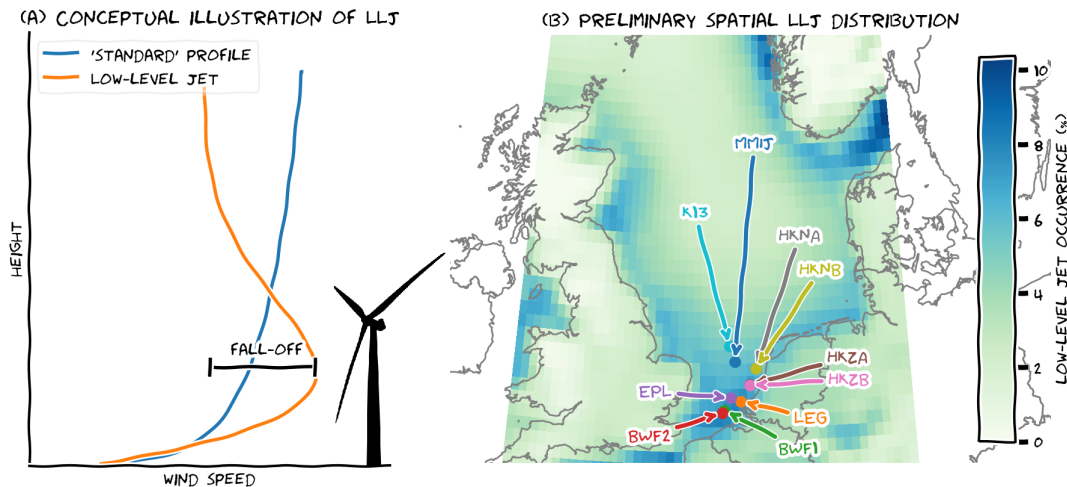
(A) CONCEPTUAL ILLUSTRATION OF LLJ

'STANDARD' PROFILE
LOW-LEVEL JET

HEIGHT

FALL-OFF

WIND SPEED

(B) PRELIMINARY SPATIAL LLJ DISTRIBUTION

MMIJ
K13
HKNA
HKNB
HKZA
HKZB
EPL
LEG
BWF2
BWF1

LOW-LEVEL JET OCCURRENCE (%)
10
8
6
4
2
0